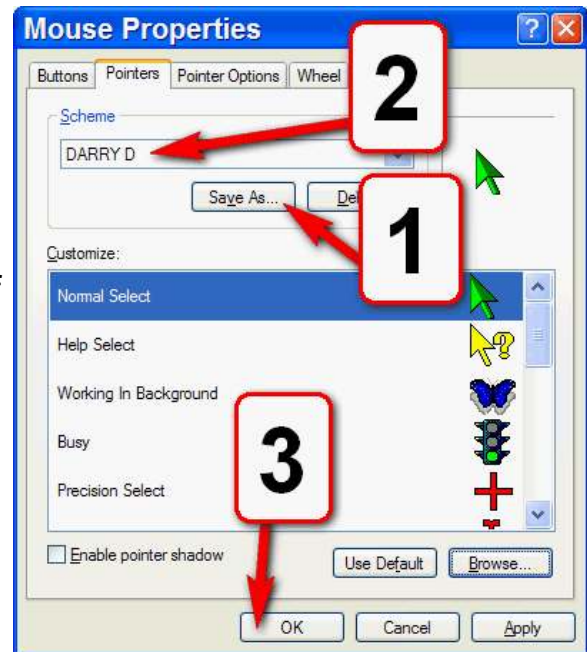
Mouse Properties

Buttons | Pointers | Pointer Options | Wheel

2

Scheme

DARRY D

Save As... | Del

1

Customize:

Normal Select

Help Select

Working In Background

Busy

Precision Select

3

Enable pointer shadow

Use Default | Browse...

OK | Cancel | Apply